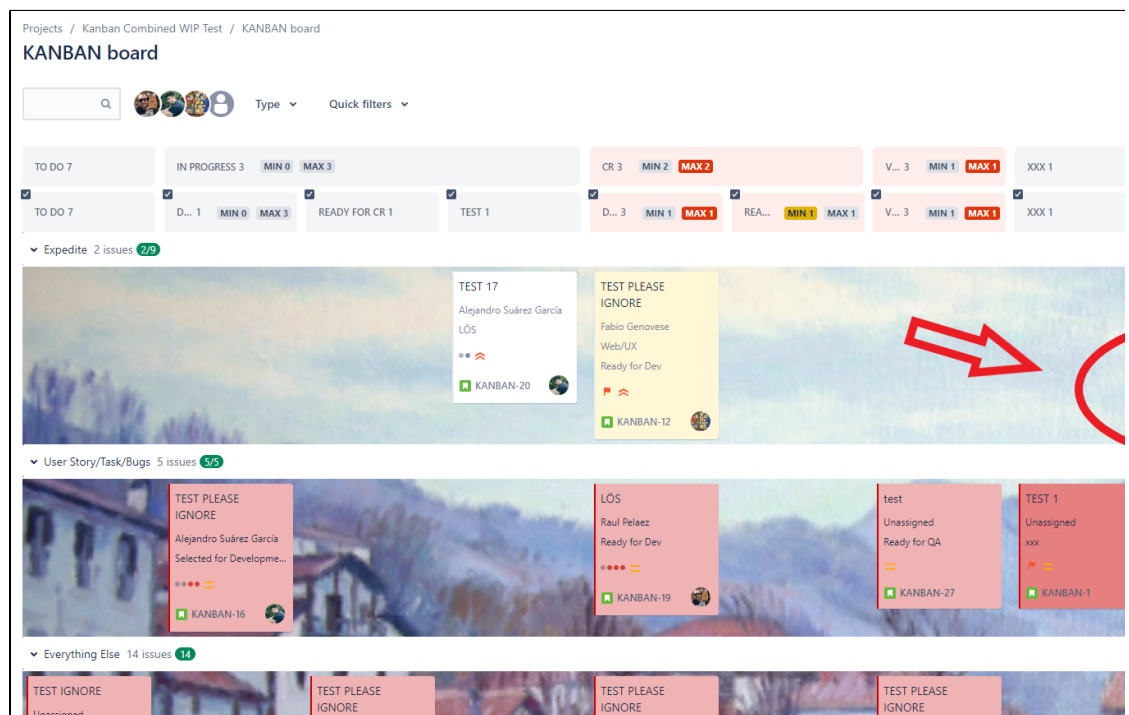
Projects / Kanban Combined WIP Test / KANBAN board

KANBAN board

Type Quick filters

TO DO 7
IN PROGRESS 3 MIN 0 MAX 3
CR 3 MIN 2 MAX 2
V... 3 MIN 1 MAX 1
XXX 1

TO DO 7
D... 1 MIN 0 MAX 3
READY FOR CR 1
TEST 1
D... 3 MIN 1 MAX 1
REA... MIN 1 MAX 1
V... 3 MIN 1 MAX 1
XXX 1

Expedite 2 issues 2/9

TEST 17
Alejandro Suárez García
LÖS
KANBAN-20

TEST PLEASE IGNORE
Fabio Genovese
Web/UX
Ready for Dev
KANBAN-12

User Story/Task/Bugs 5 issues 5/5

TEST PLEASE IGNORE
Alejandro Suárez García
Selected for Developme...
KANBAN-16

LÖS
Raul Pelaez
Ready for Dev
KANBAN-19

test
Unassigned
Ready for QA
KANBAN-27

TEST 1
Unassigned
xxx
KANBAN-1

Everything Else 14 issues 14

TEST IGNORE
Unassigned

TEST PLEASE IGNORE

TEST PLEASE IGNORE

TEST PLEASE IGNORE